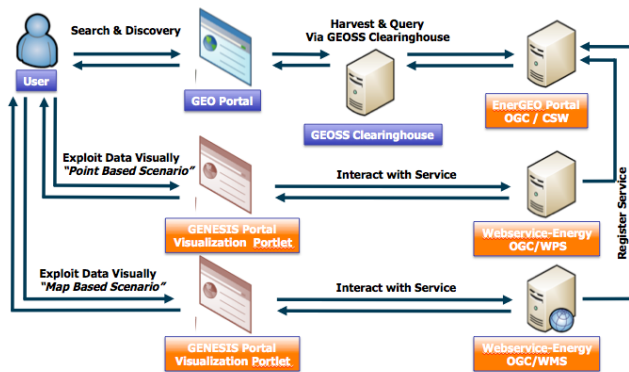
User

Search & Discovery

GEO Portal

Harvest & Query
Via GEOSS Clearinghouse

GEOSS Clearinghouse

EnerGEO Portal
OGC / CSW

Register Service

Exploit Data Visually
"Point Based Scenario"

Interact with Service

GENESIS Portal
Visualization Portlet

Webservice-Energy
OGC/WPS

Exploit Data Visually
"Map Based Scenario"

Interact with Service

GENESIS Portal
Visualization Portlet

Webservice-Energy
OGC/WMS